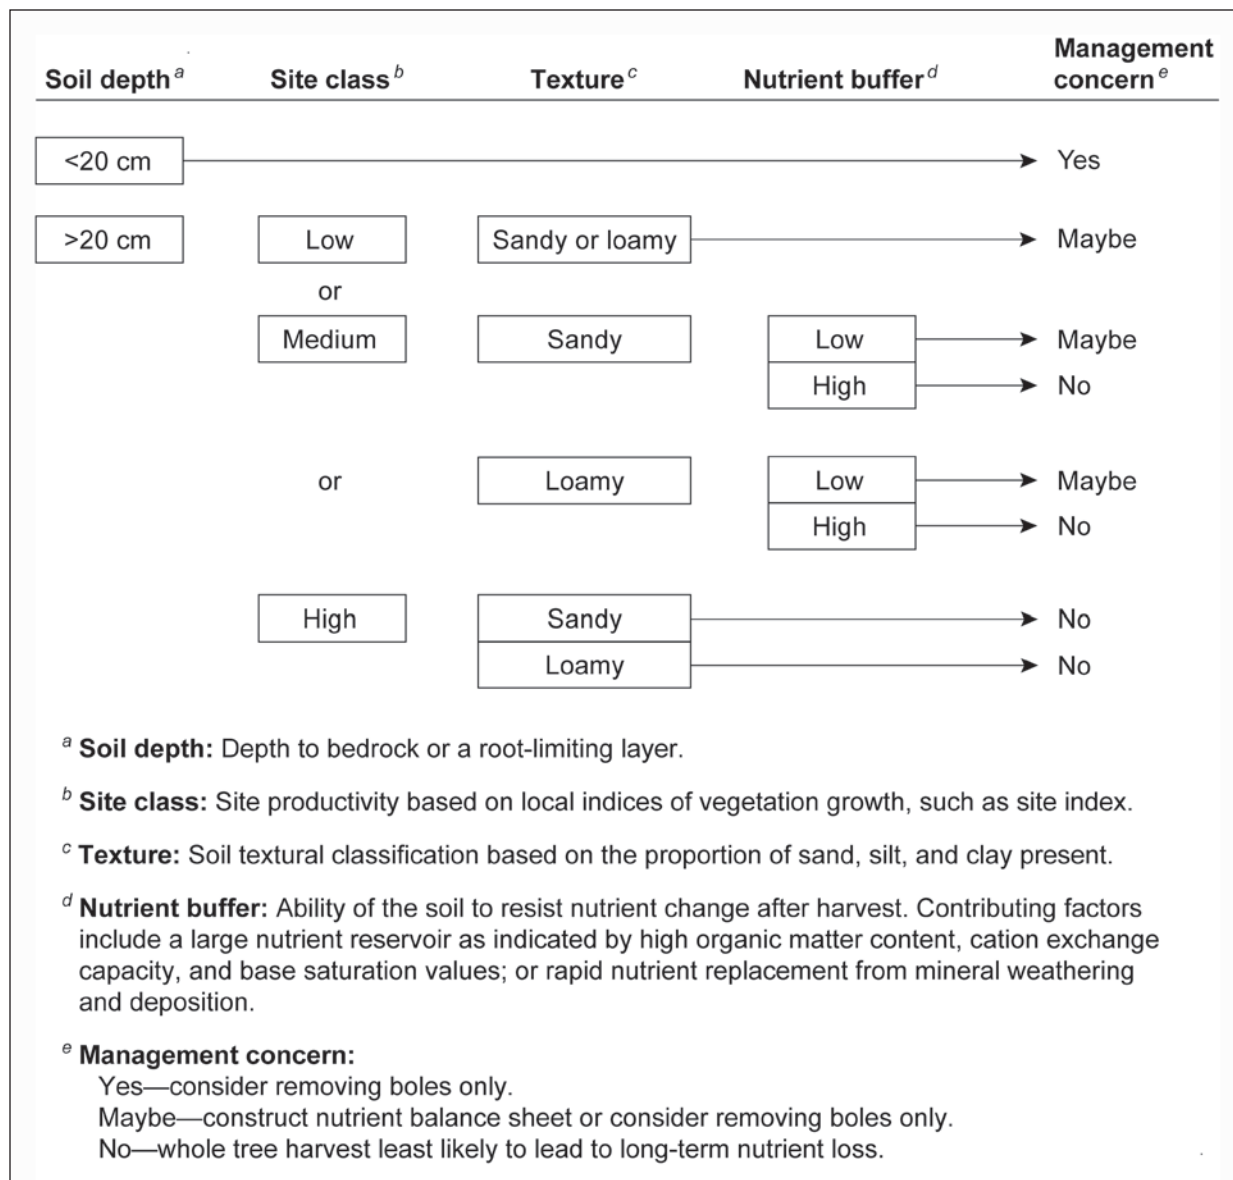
Soil depth$^a$ Site class$^b$ Texture$^c$ Nutrient buffer$^d$ Management concern$^e$

<20 cm → Yes

>20 cm

Low or Medium

Sandy or loamy → Maybe

Sandy

Low → Maybe

High → No

or

Loamy

Low → Maybe

High → No

High

Sandy → No

Loamy → No

$^a$ **Soil depth:** Depth to bedrock or a root-limiting layer.

$^b$ **Site class:** Site productivity based on local indices of vegetation growth, such as site index.

$^c$ **Texture:** Soil textural classification based on the proportion of sand, silt, and clay present.

$^d$ **Nutrient buffer:** Ability of the soil to resist nutrient change after harvest. Contributing factors include a large nutrient reservoir as indicated by high organic matter content, cation exchange capacity, and base saturation values; or rapid nutrient replacement from mineral weathering and deposition.

$^e$ **Management concern:**
Yes—consider removing boles only.
Maybe—construct nutrient balance sheet or consider removing boles only.
No—whole tree harvest least likely to lead to long-term nutrient loss.